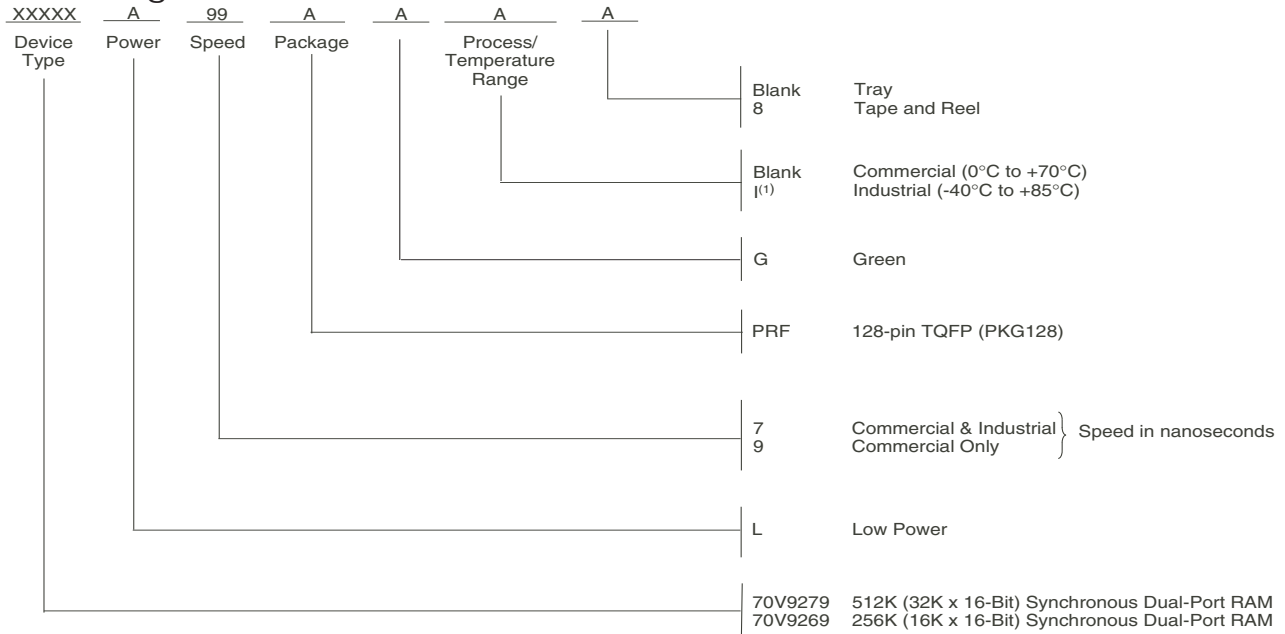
XXXXX A 99 A A A A

Device Type Power Speed Package Process/ Temperature Range

Blank Tray
8 Tape and Reel

Blank Commercial (0°C to +70°C)
I$^{(1)}$ Industrial (-40°C to +85°C)

G Green

PRF 128-pin TQFP (PKG128)

7 Commercial & Industrial
9 Commercial Only
Speed in nanoseconds

L Low Power

70V9279 512K (32K x 16-Bit) Synchronous Dual-Port RAM
70V9269 256K (16K x 16-Bit) Synchronous Dual-Port RAM